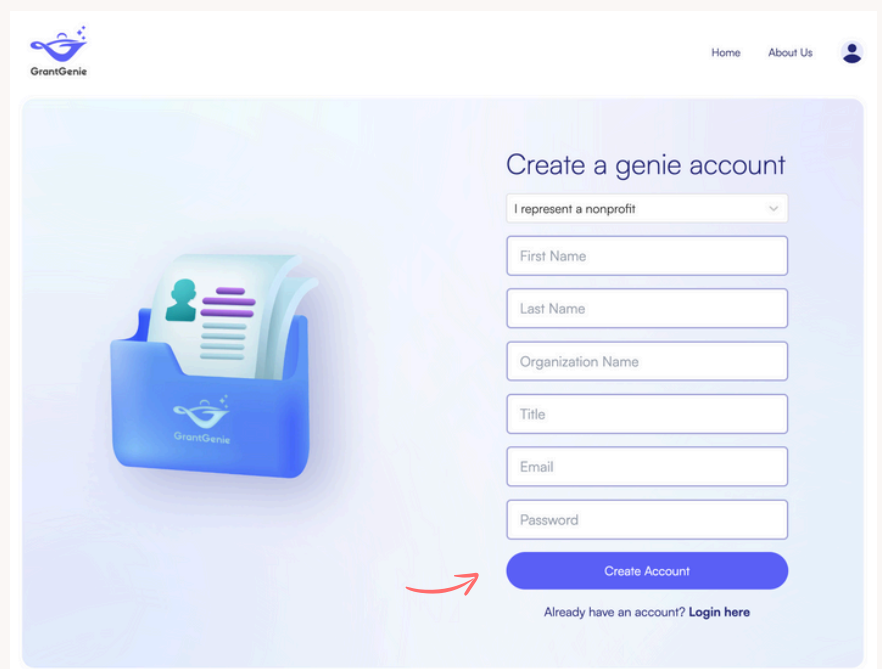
GrantGenie

Home About Us

Create a genie account

I represent a nonprofit

First Name

Last Name

Organization Name

Title

Email

Password

Create Account

Already have an account? **Login here**

GrantGenie